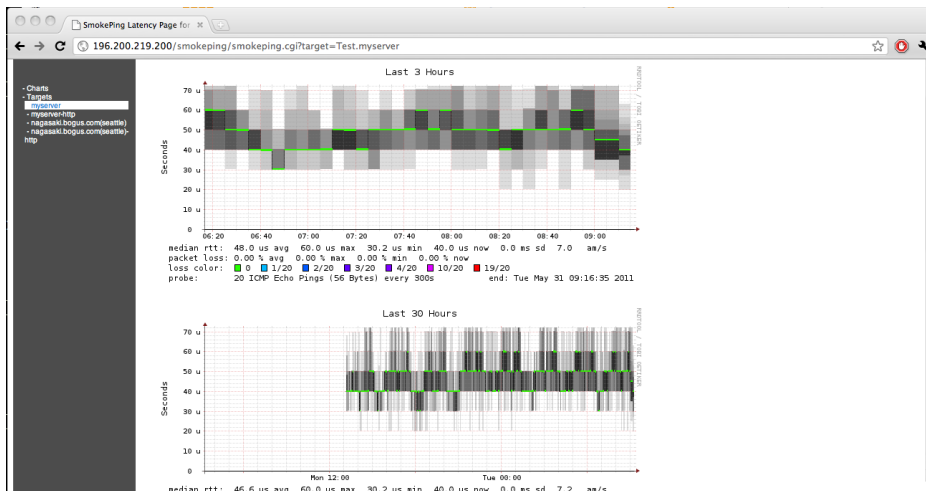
SmokePing Latency Page for

196.200.219.200/smokeping/smokeping.cgi?target=Test.myserver

- Charts
- Targets
myserver
- myserver-http
- nagasaki.bogus.com(seattle)
- nagasaki.bogus.com(seattle)-http

Last 3 Hours

70 u
60 u
50 u
40 u
30 u
20 u
10 u
0

Seconds

06:20 06:40 07:00 07:20 07:40 08:00 08:20 08:40 09:00

RRDTOOL / TOBI OETIKER

median rtt: 48.0 us avg 60.0 us max 30.2 us min 40.0 us now 0.0 ms sd 7.0 am/s
packet loss: 0.00 % avg 0.00 % max 0.00 % min 0.00 % now
loss color: 0 1/20 2/20 3/20 4/20 10/20 19/20
probe: 20 ICMP Echo Pings (56 Bytes) every 300s end: Tue May 31 09:16:35 2011

Last 30 Hours

70 u
60 u
50 u
40 u
30 u
20 u
10 u
0

Seconds

Mon 12:00 Tue 00:00

RRDTOOL / TOBI OETIKER

median rtt: 46.6 us avg 60.0 us max 30.2 us min 40.0 us now 0.0 ms sd 7.2 am/s